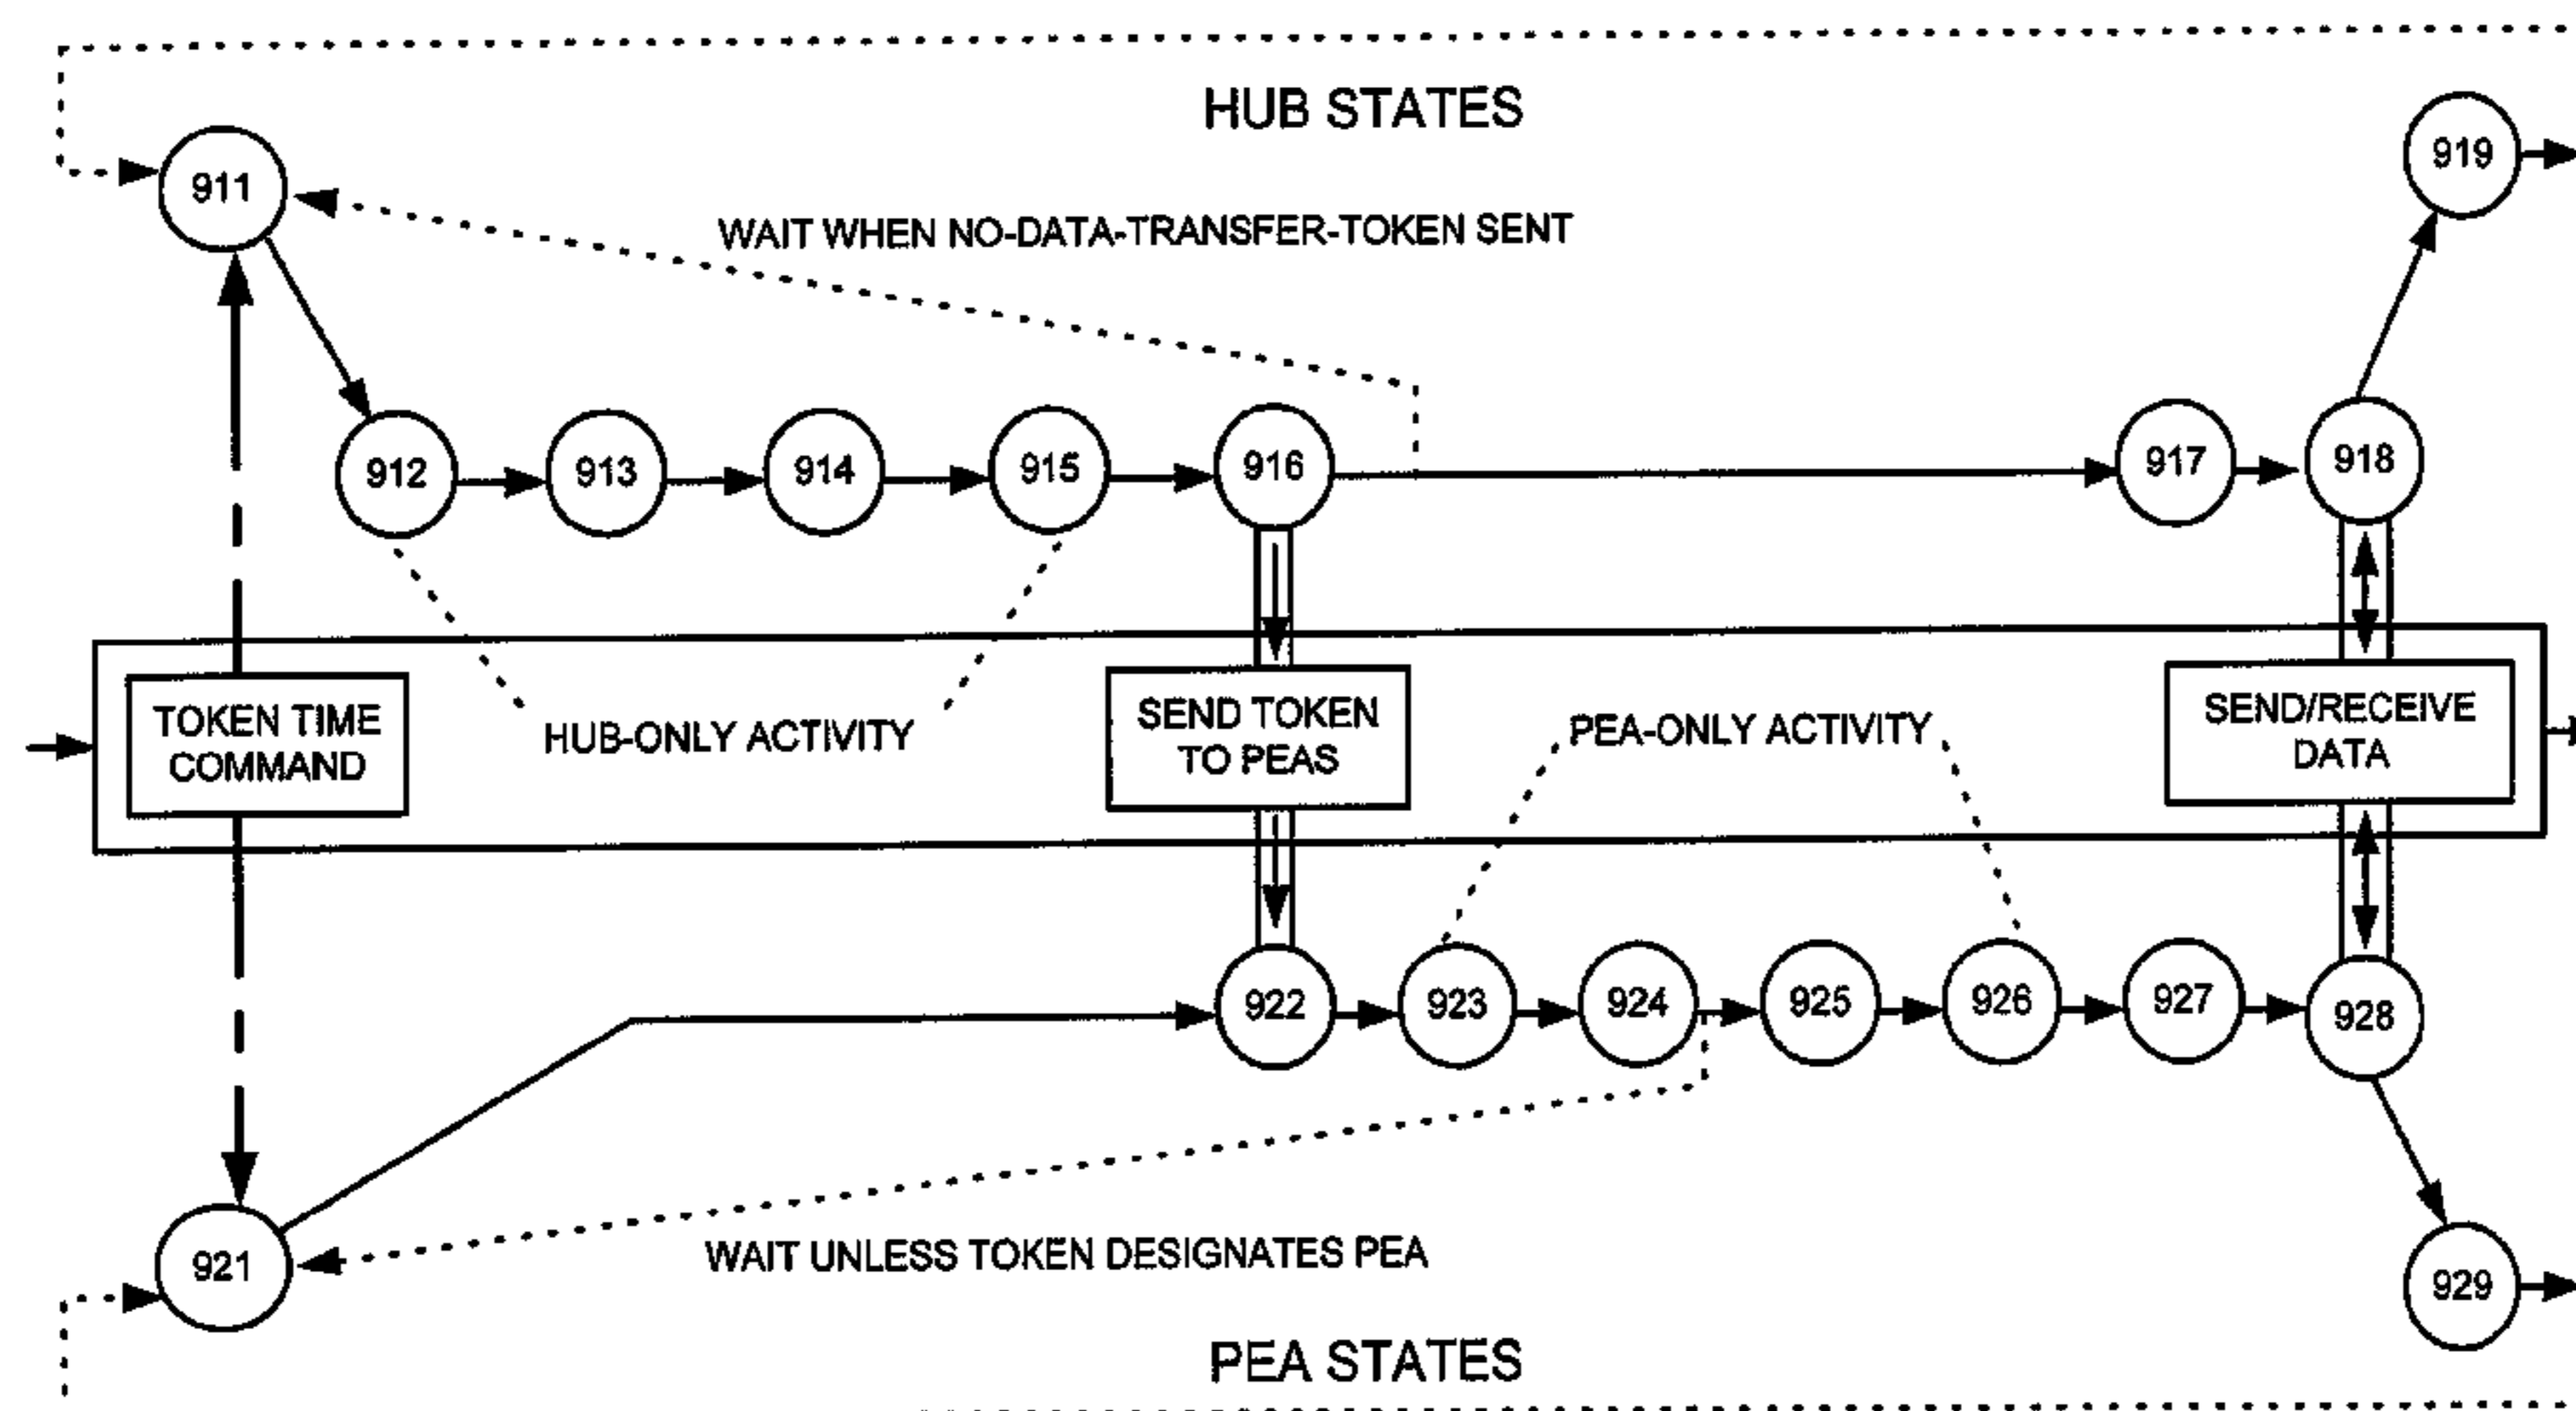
HUB STATES

919

911

WAIT WHEN NO-DATA-TRANSFER-TOKEN SENT

912

913

914

915

916

917

918

TOKEN TIME COMMAND

HUB-ONLY ACTIVITY

SEND TOKEN TO PEAS

PEA-ONLY ACTIVITY

SEND/RECEIVE DATA

922

923

924

925

926

927

928

921

WAIT UNLESS TOKEN DESIGNATES PEA

929

PEA STATES